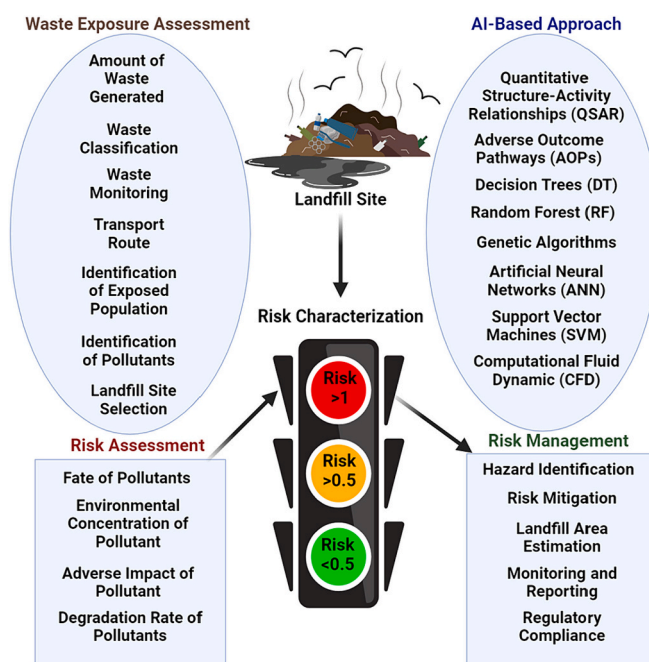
Waste Exposure Assessment

Amount of Waste Generated

Waste Classification

Waste Monitoring

Transport Route

Identification of Exposed Population

Identification of Pollutants

Landfill Site Selection

AI-Based Approach

Quantitative Structure-Activity Relationships (QSAR)

Adverse Outcome Pathways (AOPs)

Decision Trees (DT)

Random Forest (RF)

Genetic Algorithms

Artificial Neural Networks (ANN)

Support Vector Machines (SVM)

Computational Fluid Dynamic (CFD)

Landfill Site

Risk Characterization

Risk >1

Risk >0.5

Risk <0.5

Risk Assessment

Fate of Pollutants

Environmental Concentration of Pollutant

Adverse Impact of Pollutant

Degradation Rate of Pollutants

Risk Management

Hazard Identification

Risk Mitigation

Landfill Area Estimation

Monitoring and Reporting

Regulatory Compliance